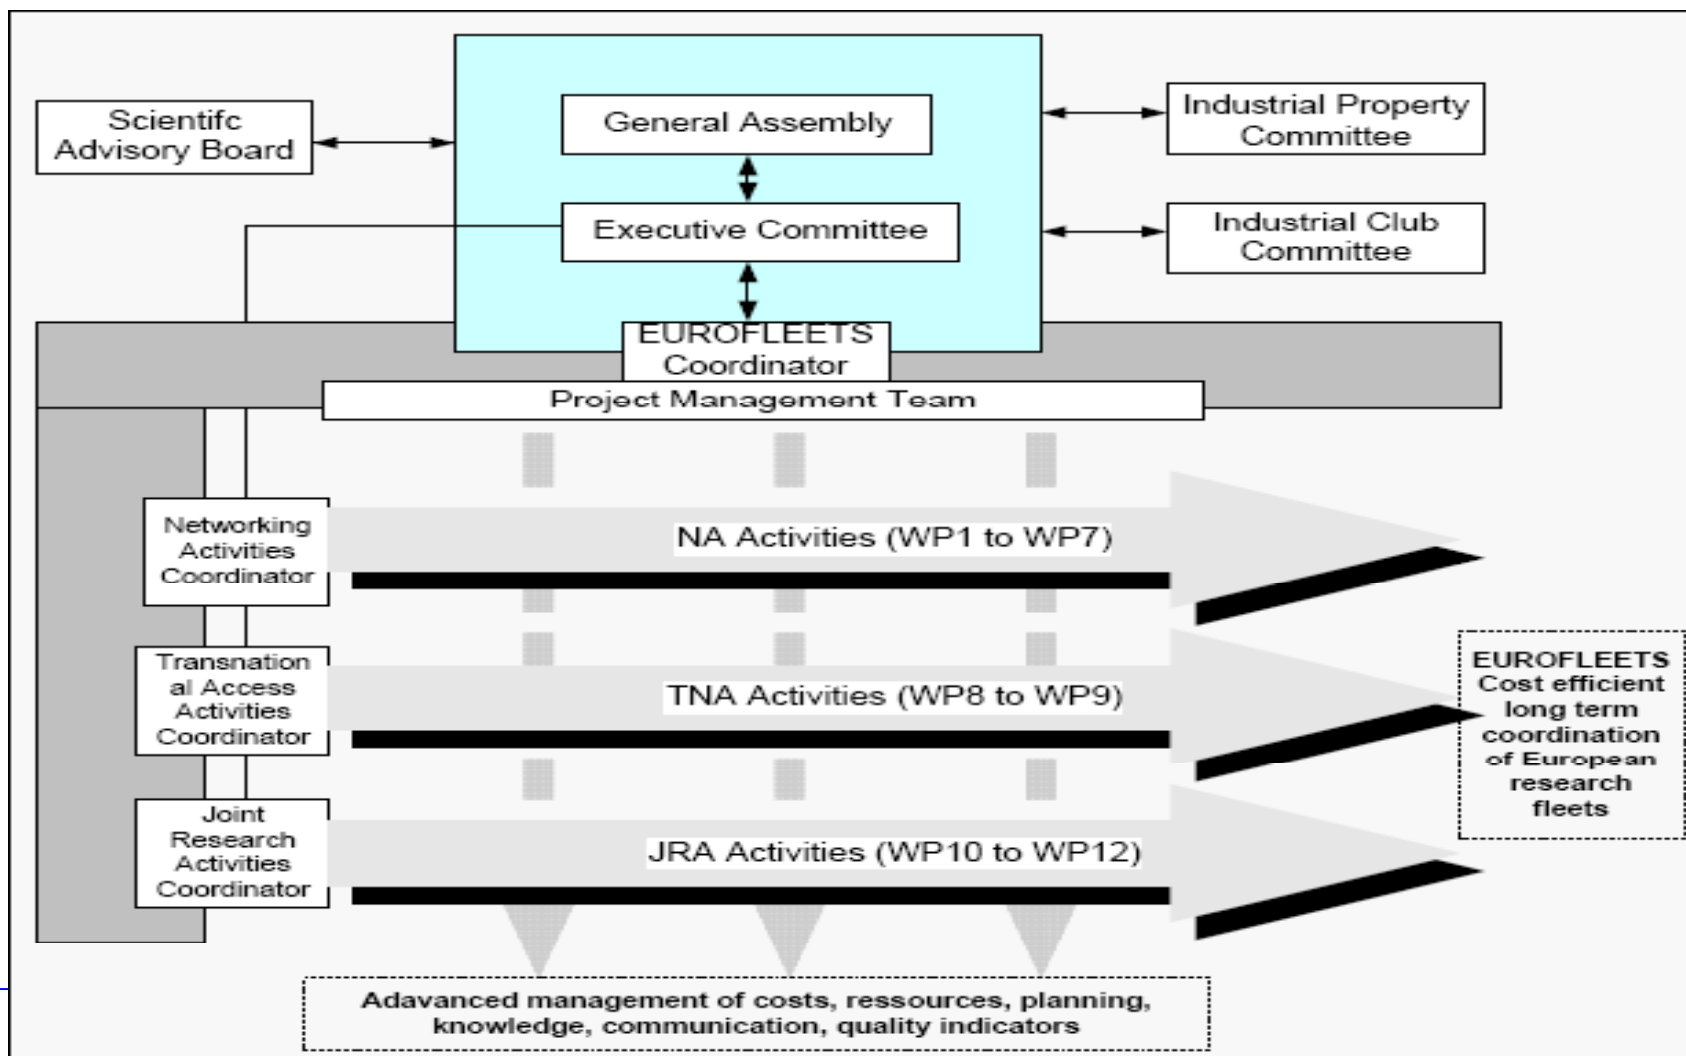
Scientifc Advisory Board

General Assembly

Executive Committee

Industrial Property Committee

Industrial Club Committee

EUROFLEETS Coordinator

Project Management Team

Networking Activities Coordinator

NA Activities (WP1 to WP7)

Transnational Access Activities Coordinator

TNA Activities (WP8 to WP9)

Joint Research Activities Coordinator

JRA Activities (WP10 to WP12)

EUROFLEETS Cost efficient long term coordination of European research fleets

Adavanced management of costs, ressources, planning, knowledge, communication, quality indicators